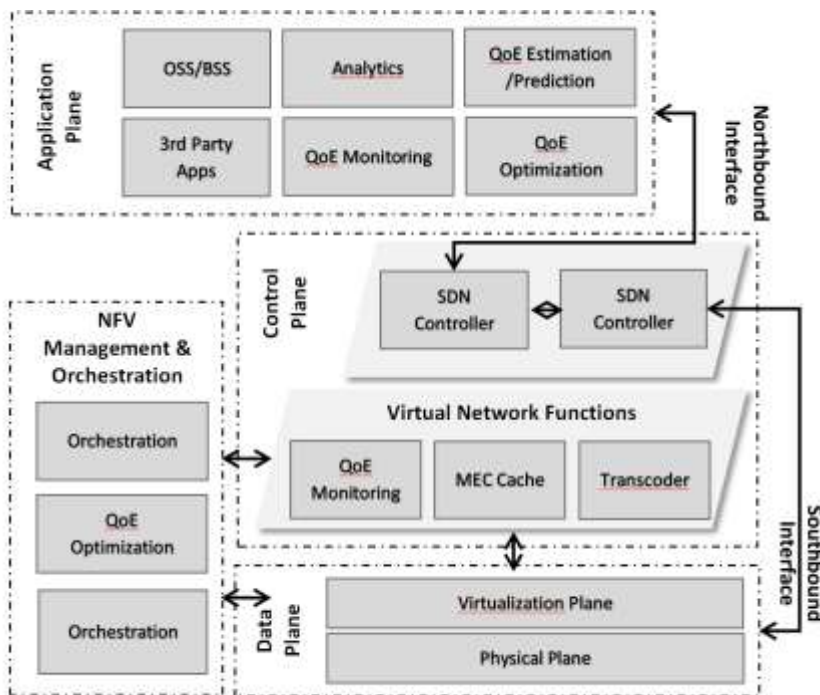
Application Plane

OSS/BSS

Analytics

QoE Estimation /Prediction

3rd Party Apps

QoE Monitoring

QoE Optimization

Northbound Interface

Control Plane

SDN Controller

SDN Controller

NFV Management & Orchestration

Orchestration

QoE Optimization

Orchestration

Virtual Network Functions

QoE Monitoring

MEC Cache

Transcoder

Southbound Interface

Data Plane

Virtualization Plane

Physical Plane